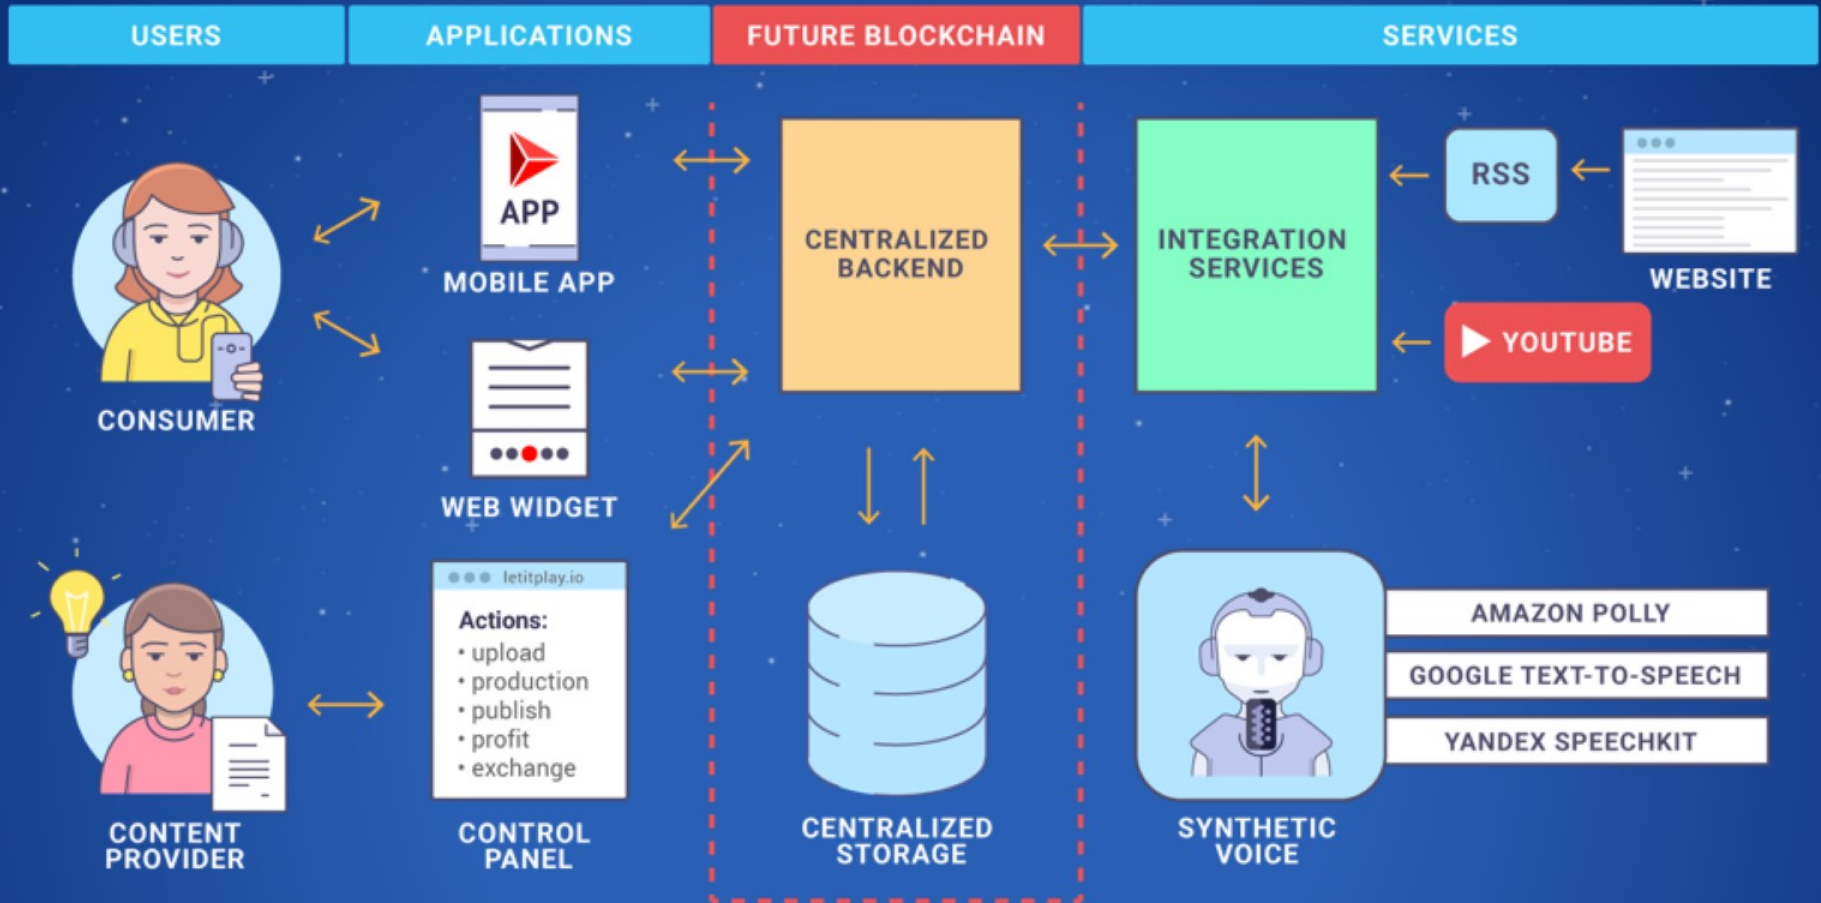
USERS

APPLICATIONS

FUTURE BLOCKCHAIN

SERVICES

CONSUMER

APP

MOBILE APP

WEB WIDGET

CENTRALIZED BACKEND

INTEGRATION SERVICES

RSS

WEBSITE

YOUTUBE

CONTENT PROVIDER

letitplay.io

Actions:
• upload
• production
• publish
• profit
• exchange

CONTROL PANEL

CENTRALIZED STORAGE

SYNTHETIC VOICE

AMAZON POLLY

GOOGLE TEXT-TO-SPEECH

YANDEX SPEECHKIT